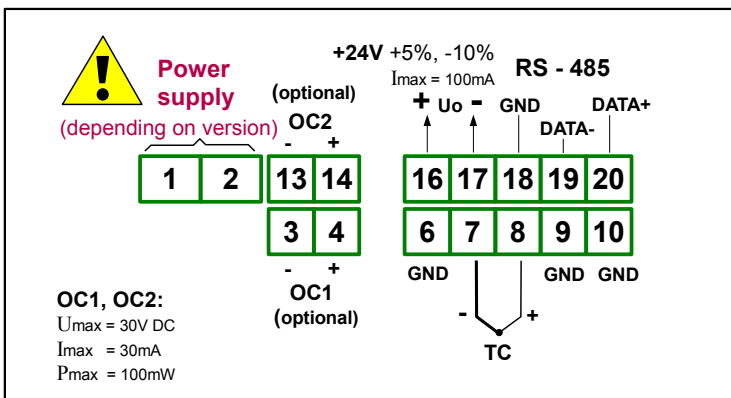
Power supply
(depending on version)

1 2

(optional)
OC2
- +
13 14

3 4
- +
OC1
(optional)

+24V +5%, -10%
Imax = 100mA

RS - 485

+ Uo -
GND
DATA-
DATA+

16 17 18 19 20

6 7 8 9 10

GND
GND GND

- +
TC

OC1, OC2:
Umax = 30V DC
Imax = 30mA
Pmax = 100mW